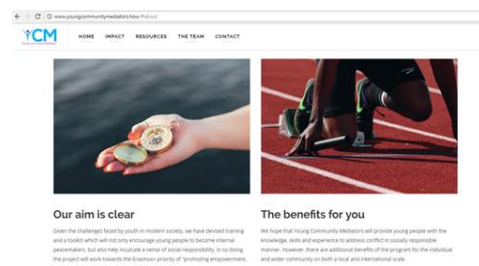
www.youngcommunitymediators/new/#about

YCM

HOME IMPACT RESOURCES THE TEAM CONTACT

Our aim is clear

Given the challenges faced by youth in modern society, we have devised training and a toolkit which will not only encourage young people to become internal peacemakers, but also help inculcate a sense of social responsibility. In so doing the project will work towards the Erasmus+ priority of "promoting empowerment.

The benefits for you

We hope that Young Community Mediators will provide young people with the knowledge, skills and experience to address conflict in socially responsible manner. However, there are additional benefits of the program for the individual and wider community on both a local and international scale.